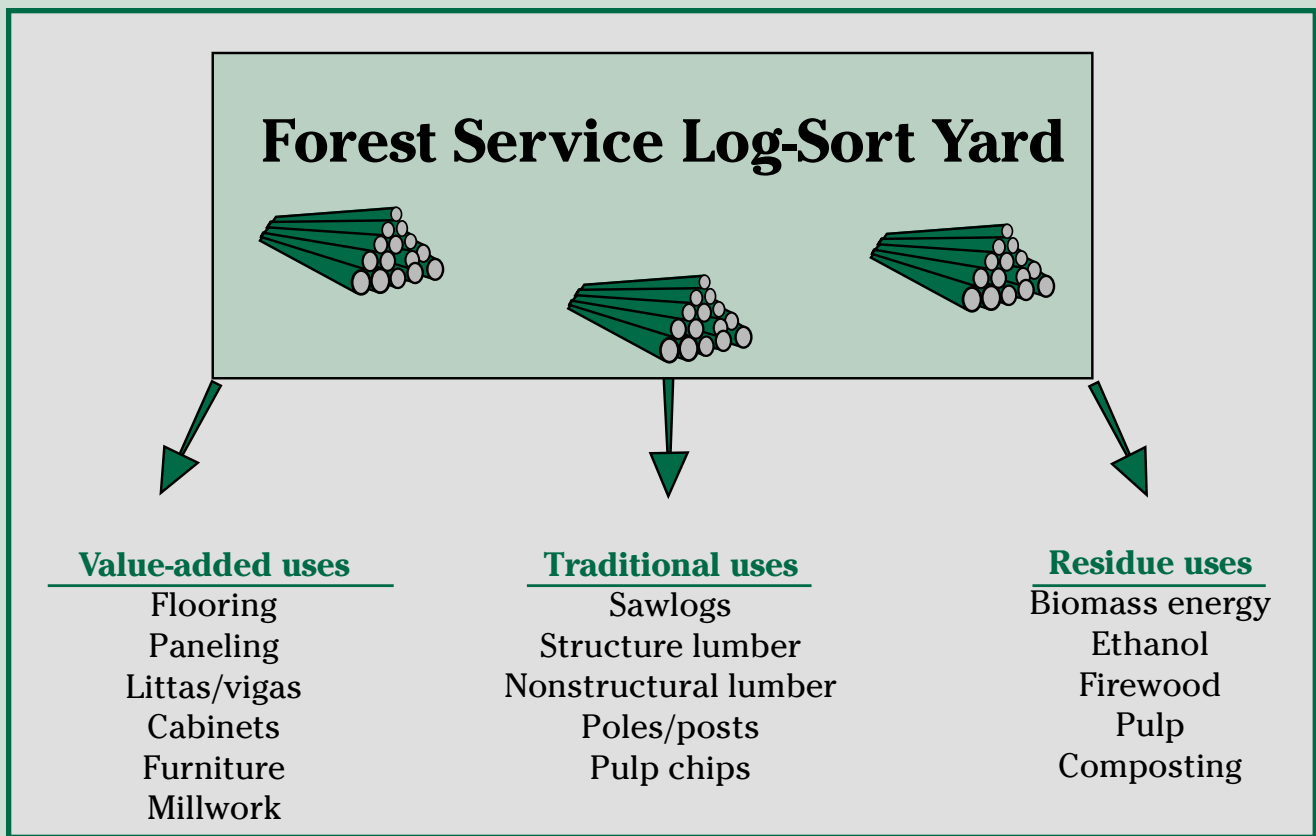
Forest Service Log-Sort Yard

Value-added uses
Flooring
Paneling
Littas/vigas
Cabinets
Furniture
Millwork

Traditional uses
Sawlogs
Structure lumber
Nonstructural lumber
Poles/posts
Pulp chips

Residue uses
Biomass energy
Ethanol
Firewood
Pulp
Composting